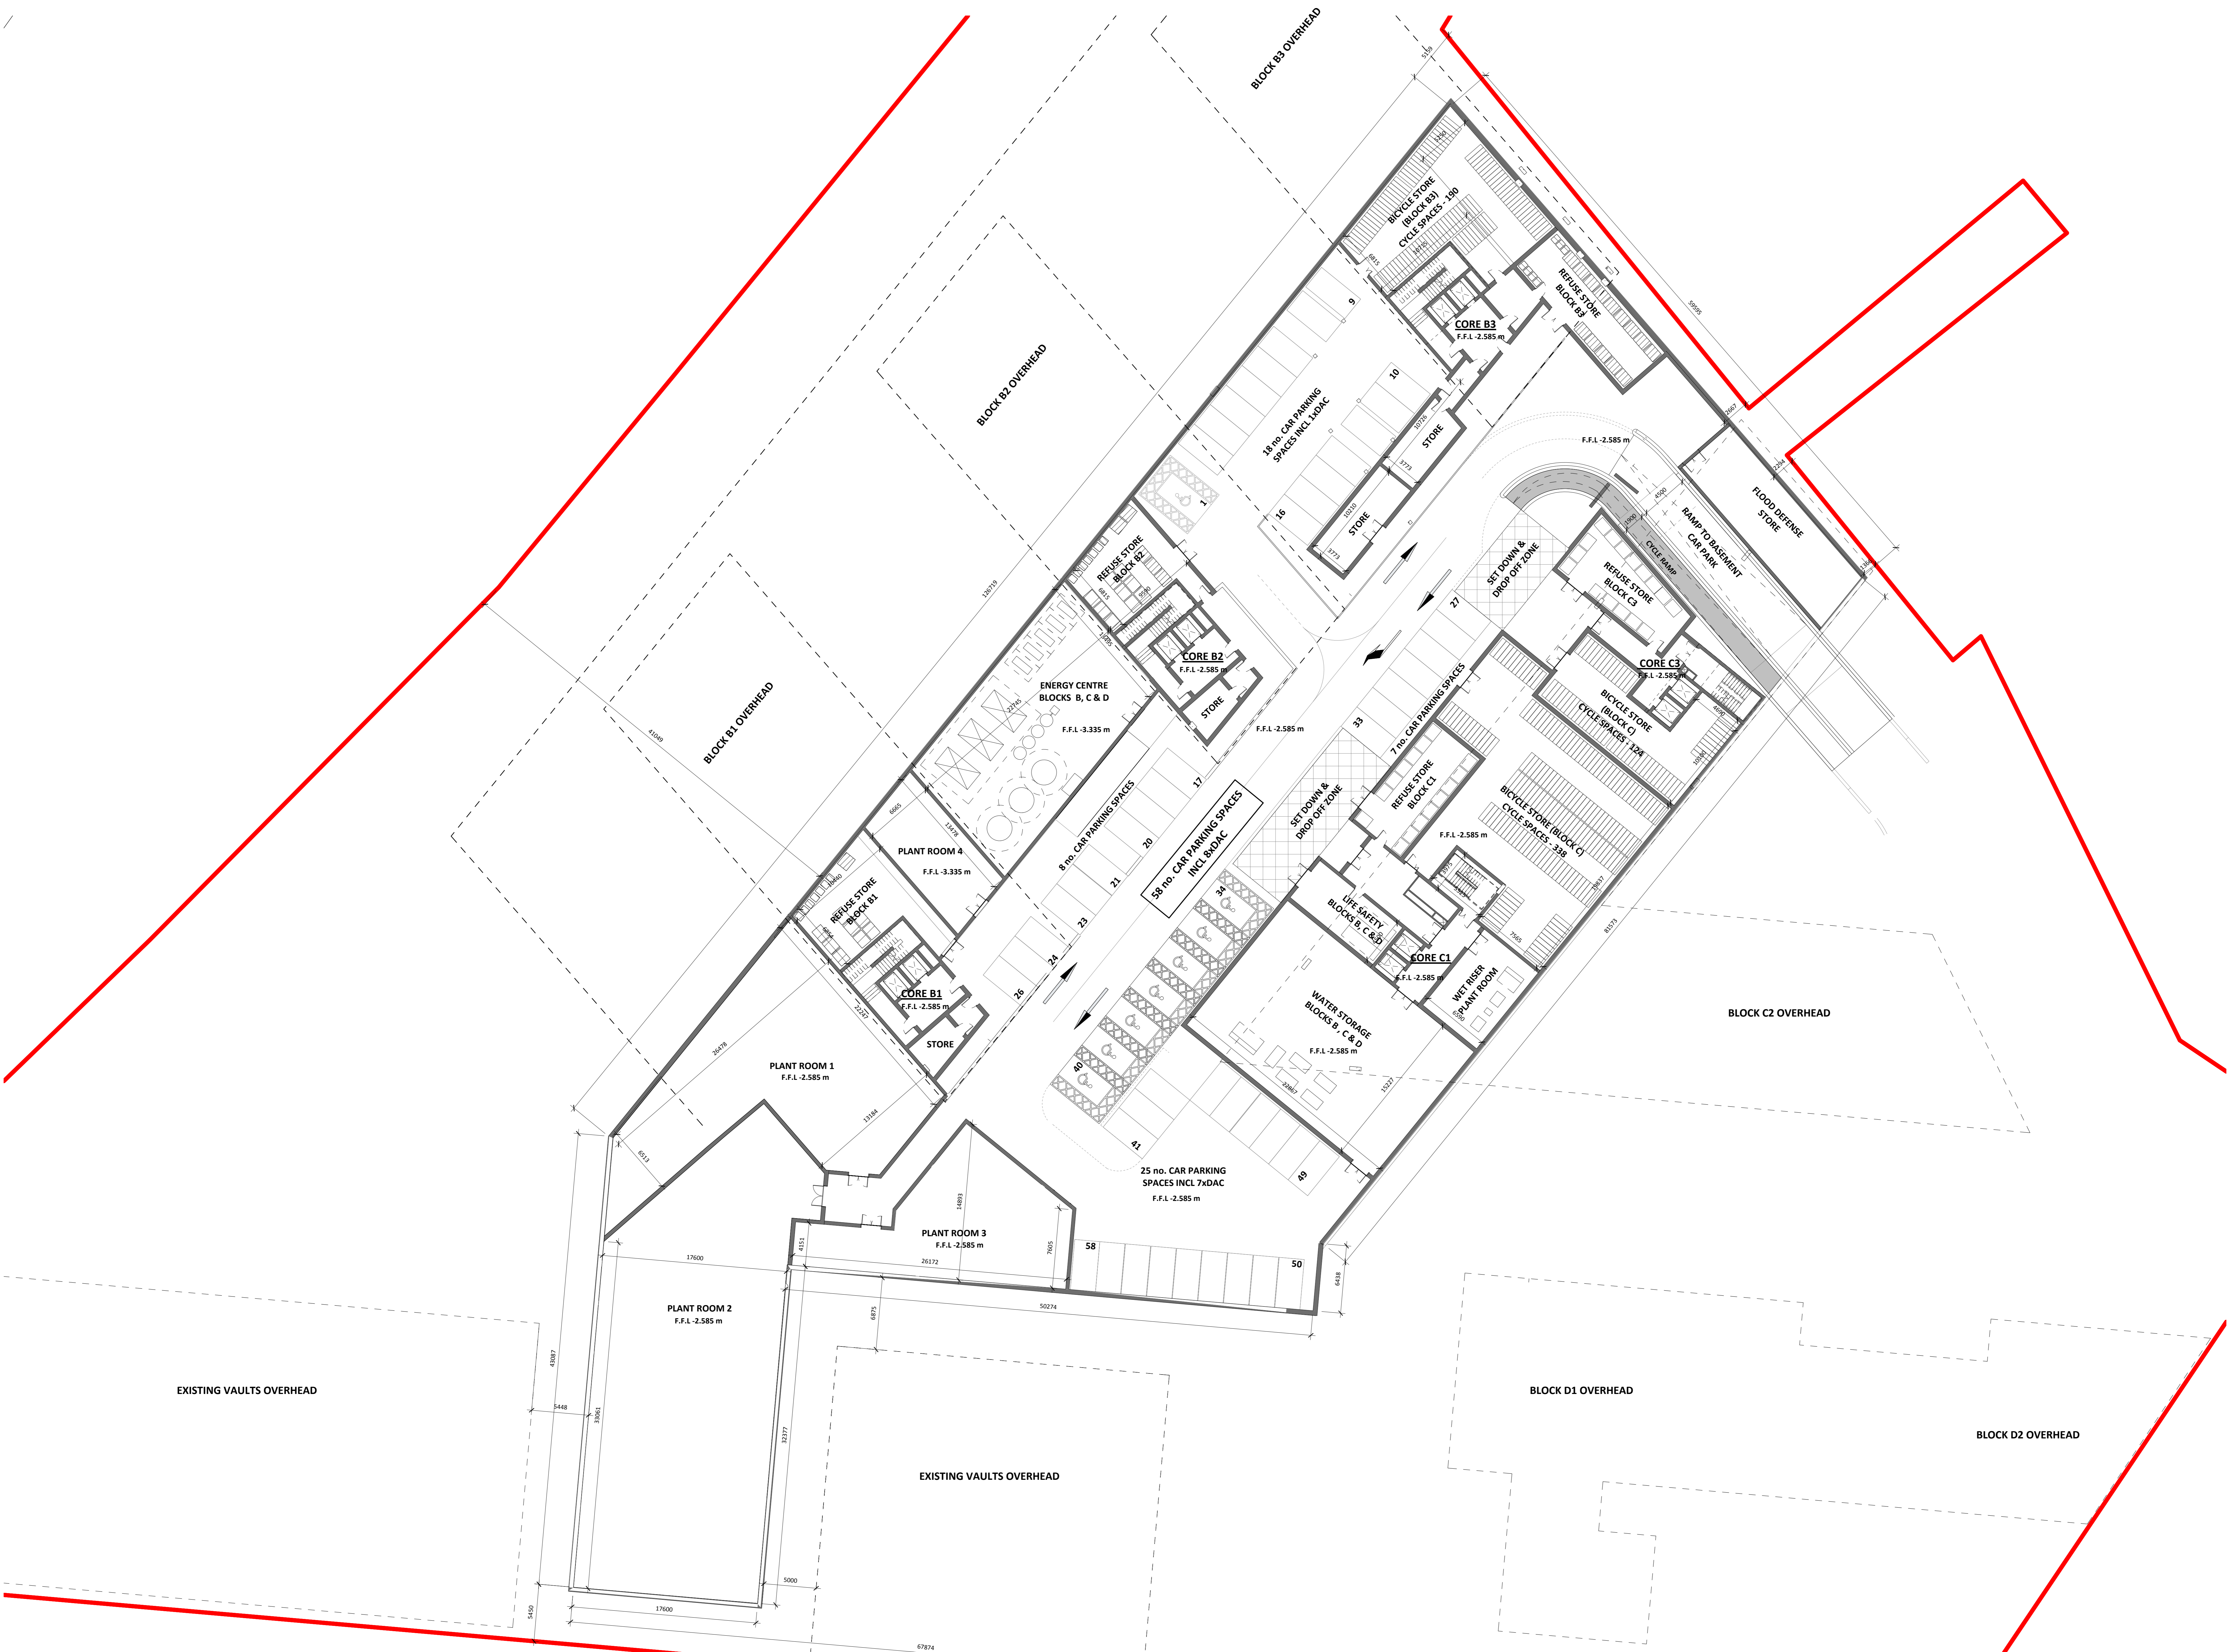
BLOCK B3 OVERHEAD

BICYCLE STORE (BLOCK B3) CYCLE SPACES - 190

REFUSE STORE BLOCK B3

CORE B3
F.F.L -2.585 m

9

10

18 no. CAR PARKING SPACES INCL 1xDAC

STORE

16

STORE

1

BLOCK B2 OVERHEAD

F.F.L -2.585 m

FLOOD DEFENSE STORE

RAMP TO BASEMENT CAR PARK

CYCLE RAMP

SET DOWN & DROP OFF ZONE

REFUSE STORE BLOCK C3

27

REFUSE STORE BLOCK B2

CORE B2
F.F.L -2.585 m

STORE

CORE C3
F.F.L -2.585 m

BICYCLE STORE (BLOCK C) CYCLE SPACES - 124

7 no. CAR PARKING SPACES

33

F.F.L -2.585 m

ENERGY CENTRE BLOCKS B, C & D
F.F.L -3.335 m

BLOCK B1 OVERHEAD

17

8 no. CAR PARKING SPACES

20

58 no. CAR PARKING SPACES INCL 8xDAC

SET DOWN & DROP OFF ZONE

REFUSE STORE BLOCK C1

BICYCLE STORE (BLOCK C) CYCLE SPACES - 338

F.F.L -2.585 m

PLANT ROOM 4
F.F.L -3.335 m

21

23

34

LIFE SAFETY BLOCKS B, C & D

CORE C1
F.F.L -2.585 m

WET RISER PLANT ROOM

REFUSE STORE BLOCK B1

CORE B1
F.F.L -2.585 m

24

26

STORE

WATER STORAGE BLOCKS B, C & D
F.F.L -2.585 m

BLOCK C2 OVERHEAD

40

PLANT ROOM 1
F.F.L -2.585 m

41

49

25 no. CAR PARKING SPACES INCL 7xDAC
F.F.L -2.585 m

PLANT ROOM 3
F.F.L -2.585 m

58

50

PLANT ROOM 2
F.F.L -2.585 m

EXISTING VAULTS OVERHEAD

EXISTING VAULTS OVERHEAD

BLOCK D1 OVERHEAD

BLOCK D2 OVERHEAD

17600

26172

50274

4151

7605

14893

6875

6438

43087

5448

33061

32377

5000

17600

5450

67874

41049

26478

13184

6513

129715

59505

13478

6665